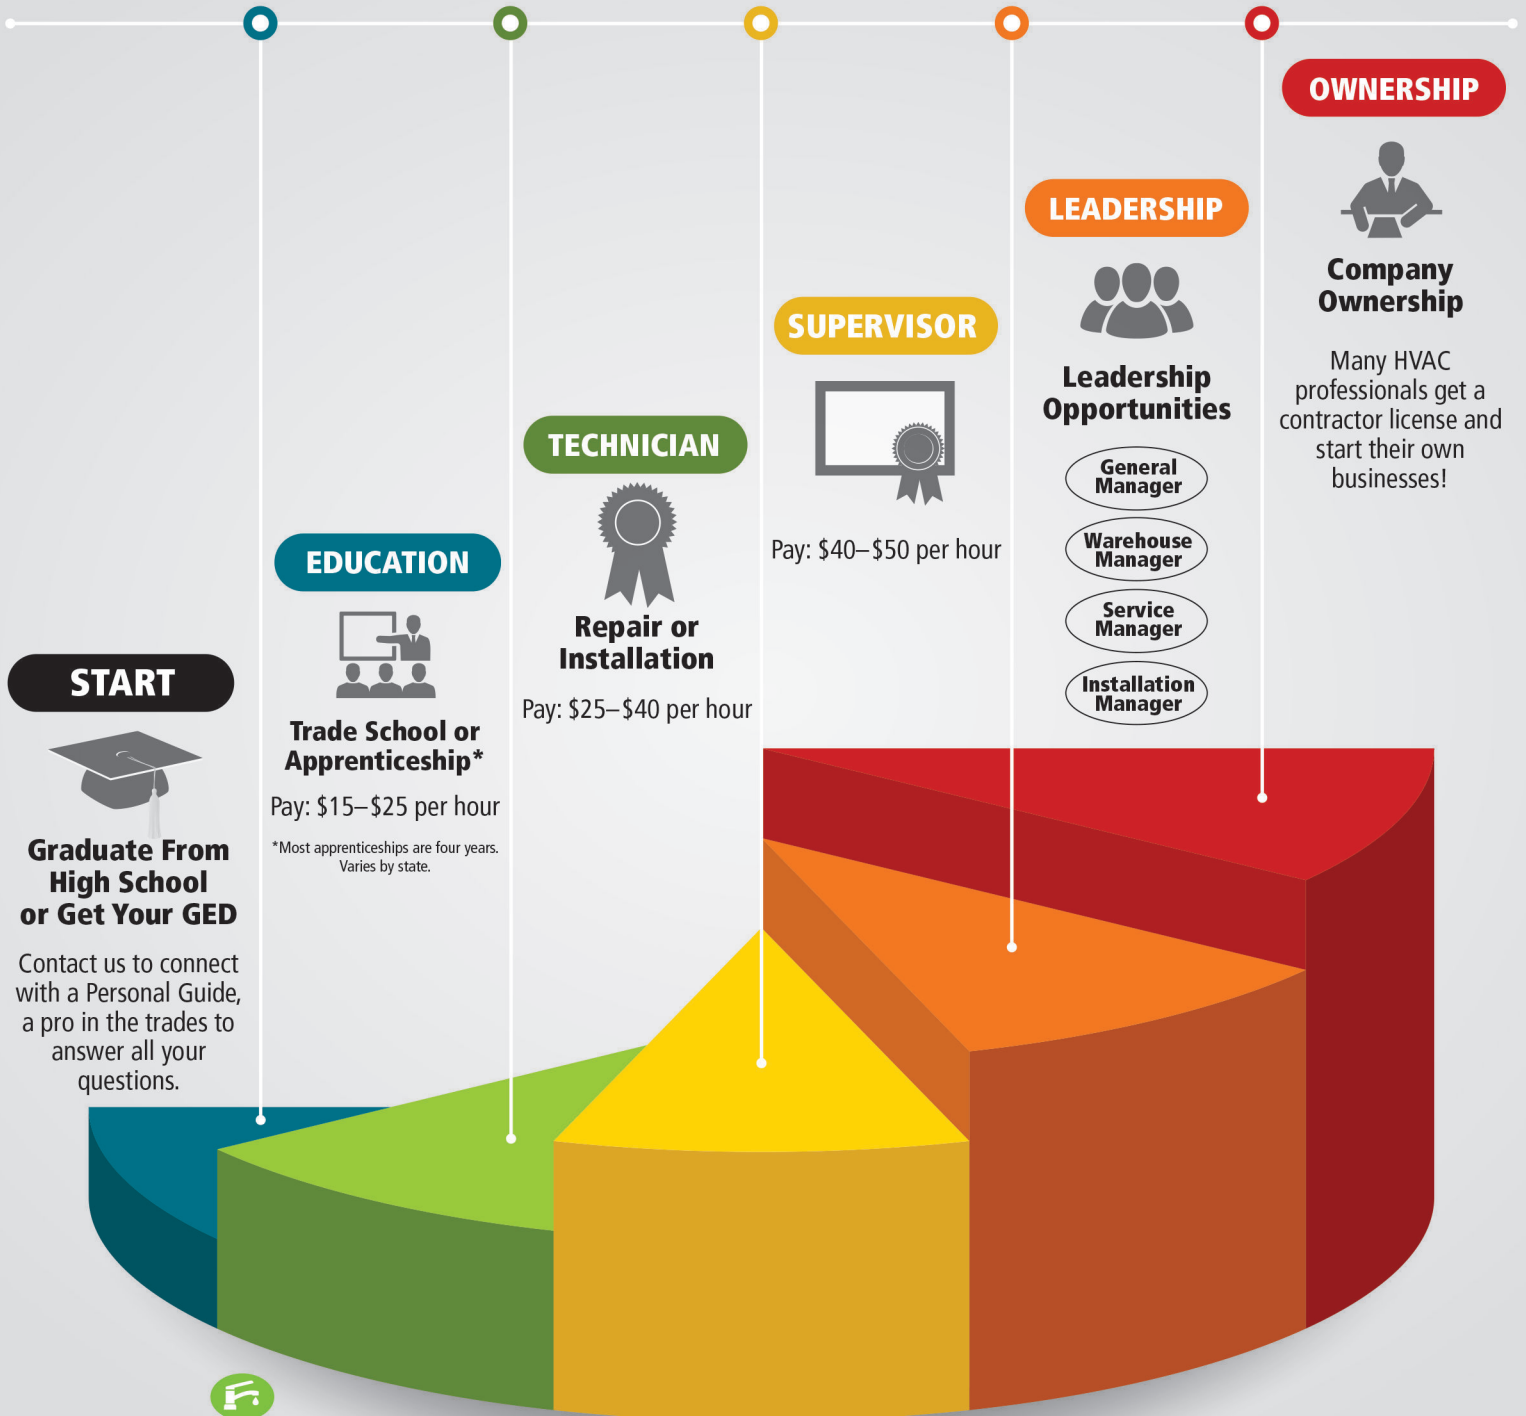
START

Graduate From High School or Get Your GED

Contact us to connect with a Personal Guide, a pro in the trades to answer all your questions.

EDUCATION

Trade School or Apprenticeship*

Pay: \$15–\$25 per hour

*Most apprenticeships are four years. Varies by state.

TECHNICIAN

Repair or Installation

Pay: \$25–\$40 per hour

SUPERVISOR

Pay: \$40–\$50 per hour

LEADERSHIP

Leadership Opportunities

General Manager

Warehouse Manager

Service Manager

Installation Manager

OWNERSHIP

Company Ownership

Many HVAC professionals get a contractor license and start their own businesses!